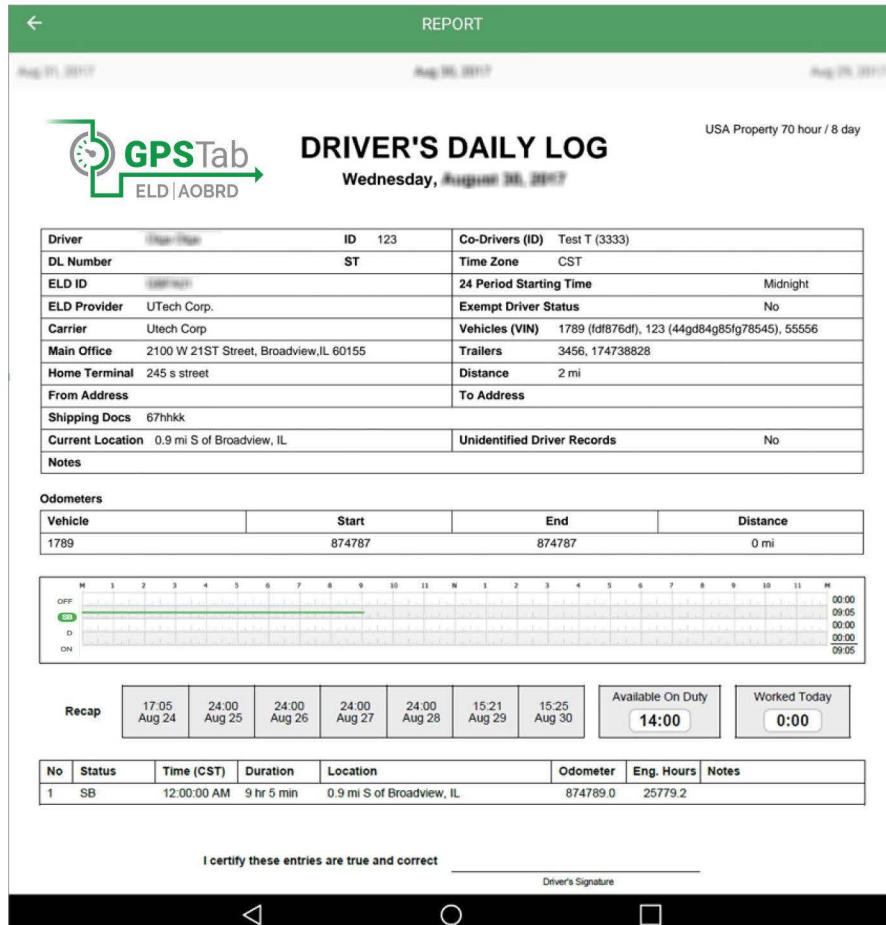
REPORT

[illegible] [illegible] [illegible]

GPSTab
ELD | AOBRD

DRIVER'S DAILY LOG
Wednesday, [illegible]

USA Property 70 hour / 8 day

| Driver | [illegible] | ID | 123 | Co-Drivers (ID) | Test T (3333) |
|---|---|---|---|---|---|
| DL Number | | ST | | Time Zone | CST |
| ELD ID | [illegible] | | | 24 Period Starting Time | Midnight |
| ELD Provider | UTech Corp. | | | Exempt Driver Status | No |
| Carrier | Utech Corp | | | Vehicles (VIN) | 1789 (fdf876df), 123 (44gd84g85fg78545), 55556 |
| Main Office | 2100 W 21ST Street, Broadview,IL 60155 | | | Trailers | 3456, 174738828 |
| Home Terminal | 245 s street | | | Distance | 2 mi |
| From Address | | | | To Address | |
| Shipping Docs | 67hhkk | | | | |
| Current Location | 0.9 mi S of Broadview, IL | | | Unidentified Driver Records | No |
| Notes | | | | | |

Odometers

| Vehicle | Start | End | Distance |
|---|---|---|---|
| 1789 | 874787 | 874787 | 0 mi |

M 1 2 3 4 5 6 7 8 9 10 11 N 1 2 3 4 5 6 7 8 9 10 11 M
OFF 00:00
SB 09:05
D 00:00
ON 00:00
09:05

| Recap | 17:05 Aug 24 | 24:00 Aug 25 | 24:00 Aug 26 | 24:00 Aug 27 | 24:00 Aug 28 | 15:21 Aug 29 | 15:25 Aug 30 |
|---|---|---|---|---|---|---|---|

Available On Duty
14:00

Worked Today
0:00

| No | Status | Time (CST) | Duration | Location | Odometer | Eng. Hours | Notes |
|---|---|---|---|---|---|---|---|
| 1 | SB | 12:00:00 AM | 9 hr 5 min | 0.9 mi S of Broadview, IL | 874789.0 | 25779.2 | |

I certify these entries are true and correct
Driver's Signature